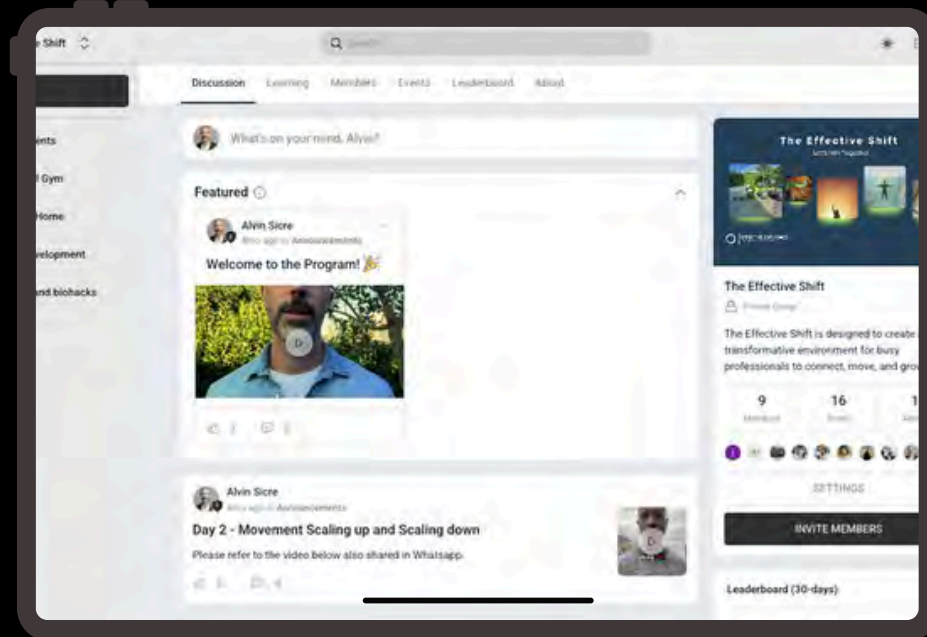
Shift

Q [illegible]

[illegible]ents
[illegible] Gym
Home
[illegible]velopment
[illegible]nd biohacks

Discussion Learning Members Events Leaderboard About

What's on your mind, Alvin?

Featured

Alvin Sicre
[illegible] Announcements
Welcome to the Program! 🎉

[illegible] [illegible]

Alvin Sicre
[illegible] Announcements
Day 2 - Movement Scaling up and Scaling down
Please refer to the video below also shared in Whatsapp.

The Effective Shift
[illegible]

The Effective Shift
Private Group
The Effective Shift is designed to create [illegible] transformative environment for busy professionals to connect, move, and gro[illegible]

| 9 | 16 | 1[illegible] |
|---|---|---|
| Members | Online | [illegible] |

SETTINGS
INVITE MEMBERS

Leaderboard (30-days)